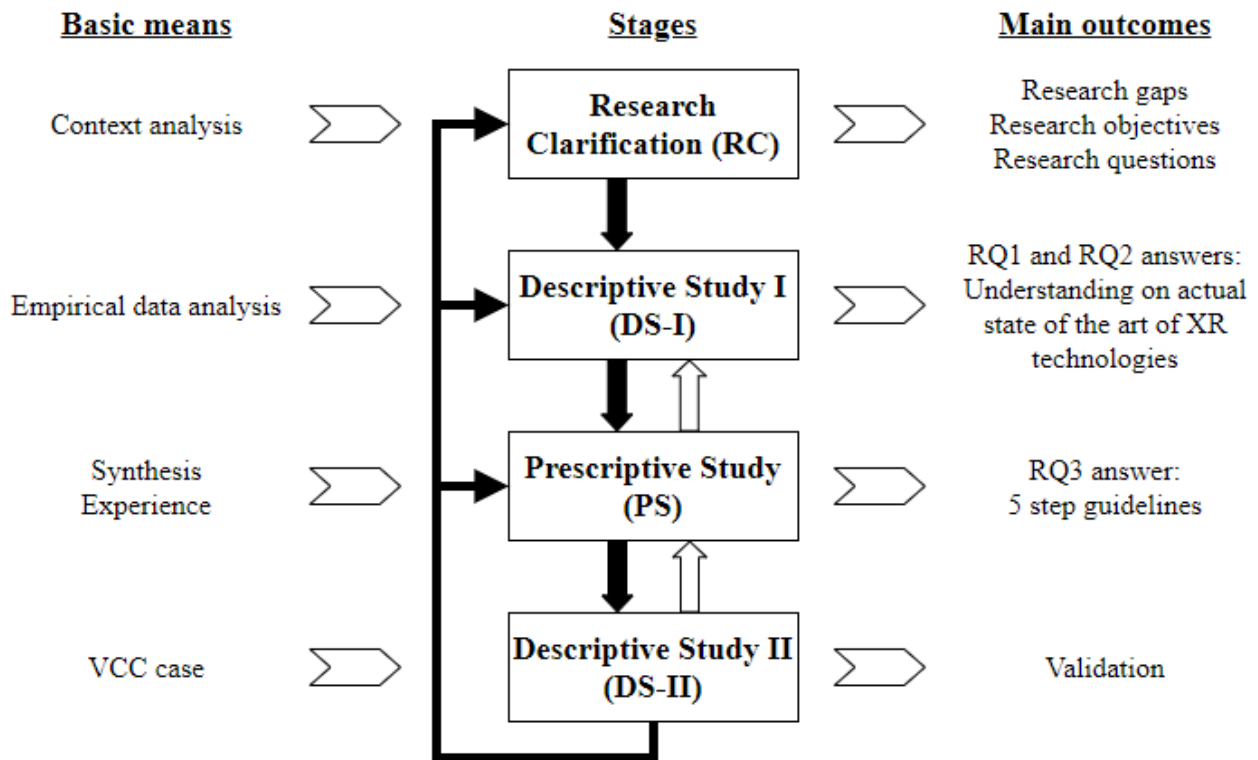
Basic means

Stages

Main outcomes

Context analysis

Research Clarification (RC)

Research gaps
Research objectives
Research questions

Empirical data analysis

Descriptive Study I (DS-I)

RQ1 and RQ2 answers: Understanding on actual state of the art of XR technologies

Synthesis
Experience

Prescriptive Study (PS)

RQ3 answer:
5 step guidelines

VCC case

Descriptive Study II (DS-II)

Validation